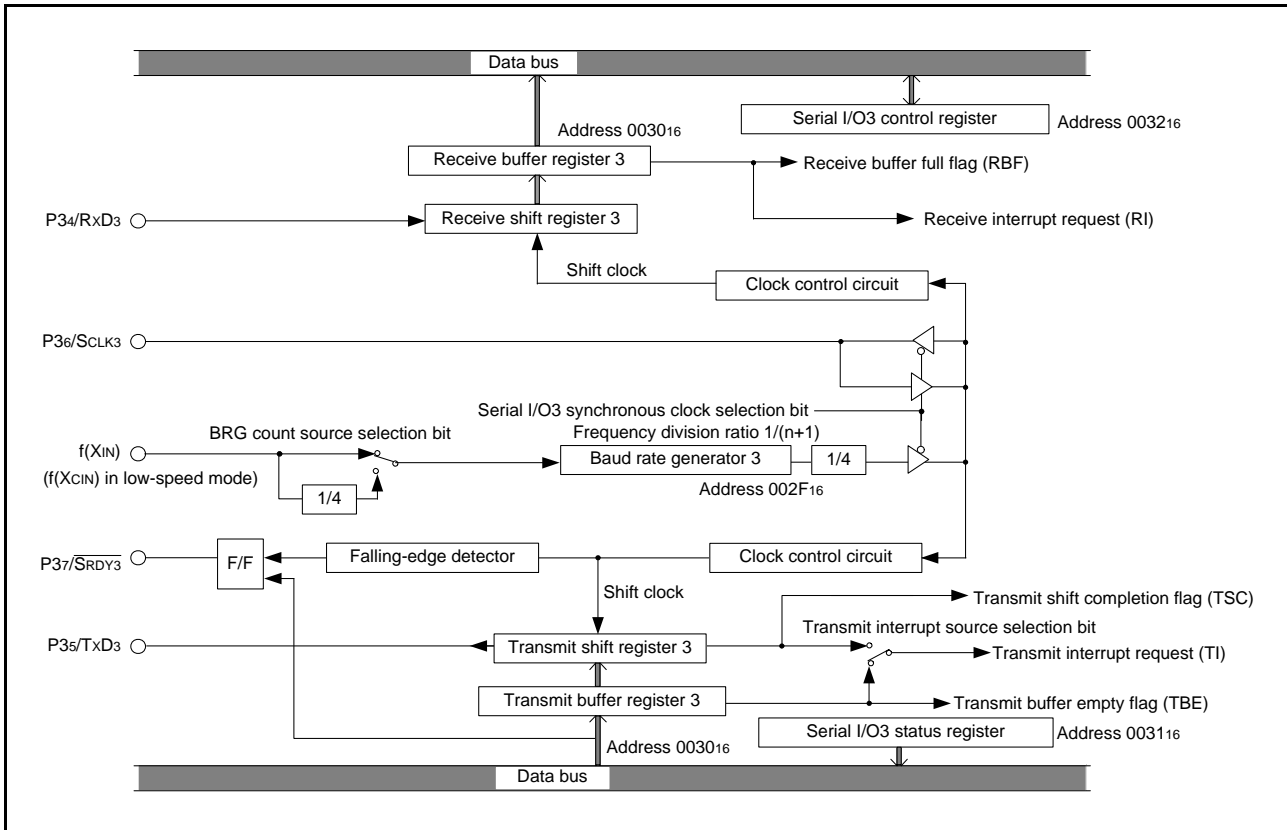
Data bus

Serial I/O3 control register

Address $0032_{16}$

Address $0030_{16}$

Receive buffer register 3

Receive buffer full flag (RBF)

$P3_4/RxD_3$

Receive shift register 3

Receive interrupt request (RI)

Shift clock

Clock control circuit

$P3_6/S_{CLK3}$

Serial I/O3 synchronous clock selection bit

$f(X_{IN})$

BRG count source selection bit

Frequency division ratio 1/(n+1)

Baud rate generator 3

1/4

($f(X_{CIN})$ in low-speed mode)

1/4

Address $002F_{16}$

$P3_7/\overline{S_{RDY3}}$

F/F

Falling-edge detector

Clock control circuit

Shift clock

Transmit shift completion flag (TSC)

Transmit interrupt source selection bit

$P3_5/TxD_3$

Transmit shift register 3

Transmit interrupt request (TI)

Transmit buffer register 3

Transmit buffer empty flag (TBE)

Serial I/O3 status register

Address $0031_{16}$

Address $0030_{16}$

Data bus